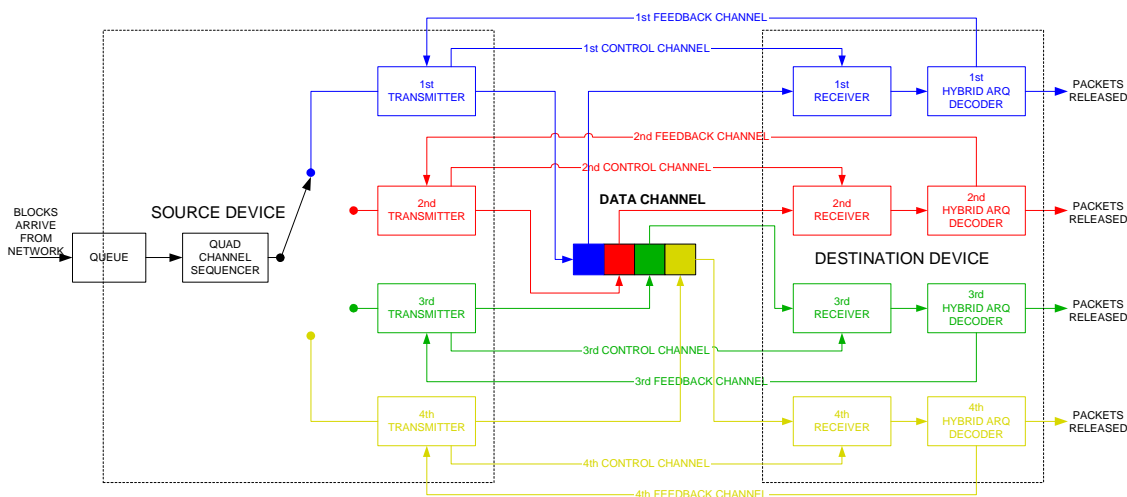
1st FEEDBACK CHANNEL

1st CONTROL CHANNEL

1st TRANSMITTER

1st RECEIVER

1st HYBRID ARQ DECODER

PACKETS RELEASED

2nd FEEDBACK CHANNEL

2nd CONTROL CHANNEL

SOURCE DEVICE

DATA CHANNEL

2nd TRANSMITTER

2nd RECEIVER

2nd HYBRID ARQ DECODER

PACKETS RELEASED

BLOCKS ARRIVE FROM NETWORK

QUEUE

QUAD CHANNEL SEQUENCER

DESTINATION DEVICE

3rd TRANSMITTER

3rd RECEIVER

3rd HYBRID ARQ DECODER

PACKETS RELEASED

3rd CONTROL CHANNEL

3rd FEEDBACK CHANNEL

4th TRANSMITTER

4th RECEIVER

4th HYBRID ARQ DECODER

PACKETS RELEASED

4th CONTROL CHANNEL

4th FEEDBACK CHANNEL